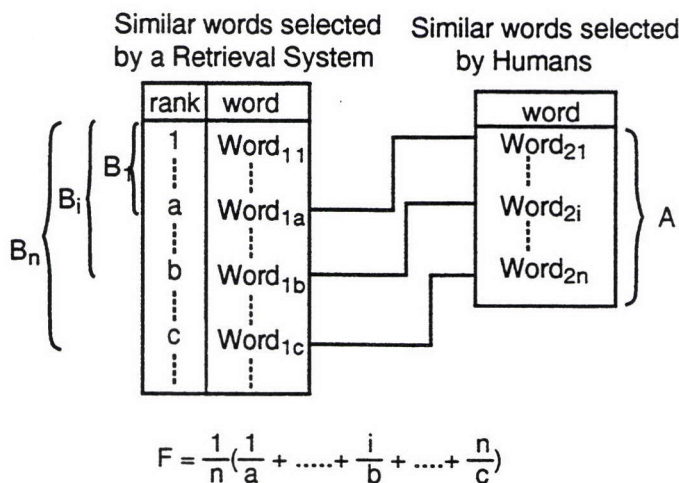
Similar words selected by a Retrieval System

Similar words selected by Humans

| rank | word |
|---|---|
| 1 | $Word_{11}$ |
| a | $Word_{1a}$ |
| b | $Word_{1b}$ |
| c | $Word_{1c}$ |

| word |
|---|
| $Word_{21}$ |
| $Word_{2i}$ |
| $Word_{2n}$ |

$B_n$ $B_i$ B A

$F = \frac{1}{n}(\frac{1}{a} + .....+ \frac{i}{b} + ....+ \frac{n}{c})$